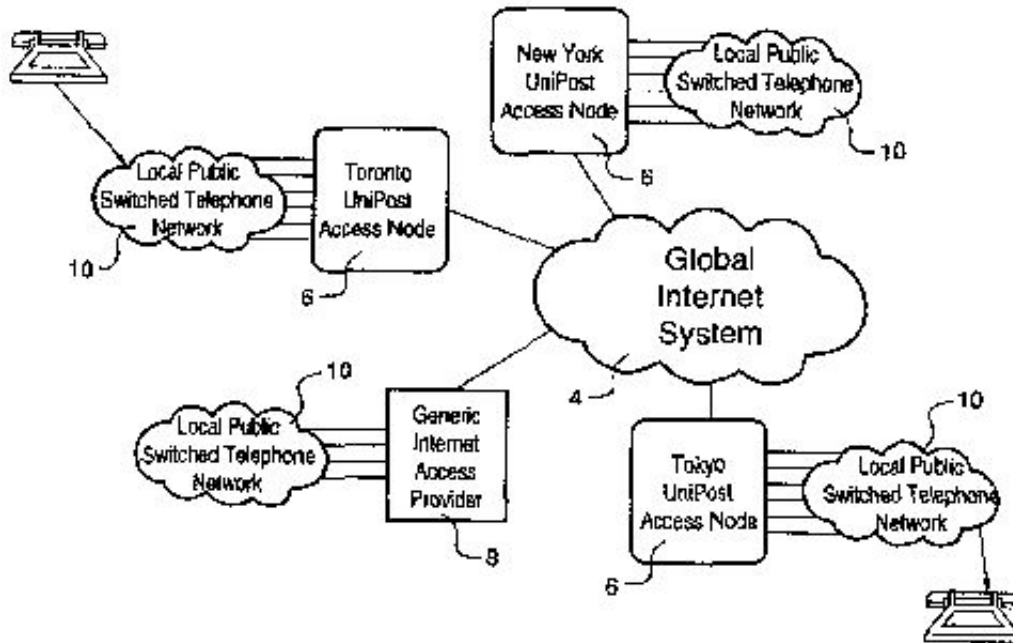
New York UniPost Access Node

Local Public Switched Telephone Network

10

6

Local Public Switched Telephone Network

Toronto UniPost Access Node

10

6

Global Internet System

4

10

Local Public Switched Telephone Network

Generic Internet Access Provider

8

Tokyo UniPost Access Node

6

10

Local Public Switched Telephone Network